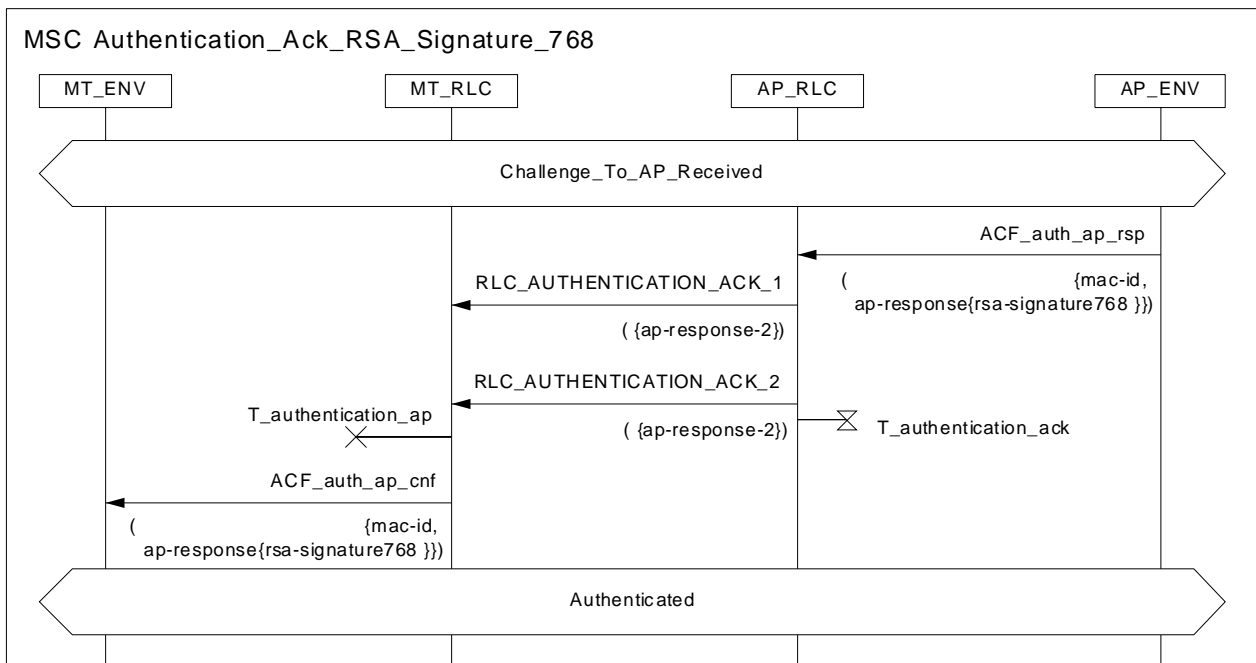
MSC Authentication_Ack_RSA_Signature_768

MT_ENV

MT_RLC

AP_RLC

AP_ENV

Challenge_To_AP_Received

ACF_auth_ap_rsp

( {mac-id, ap-response{rsa-signature768 }})

RLC_AUTHENTICATION_ACK_1

( {ap-response-2})

RLC_AUTHENTICATION_ACK_2

( {ap-response-2})

T_authentication_ap

T_authentication_ack

ACF_auth_ap_cnf

( {mac-id, ap-response{rsa-signature768 }})

Authenticated